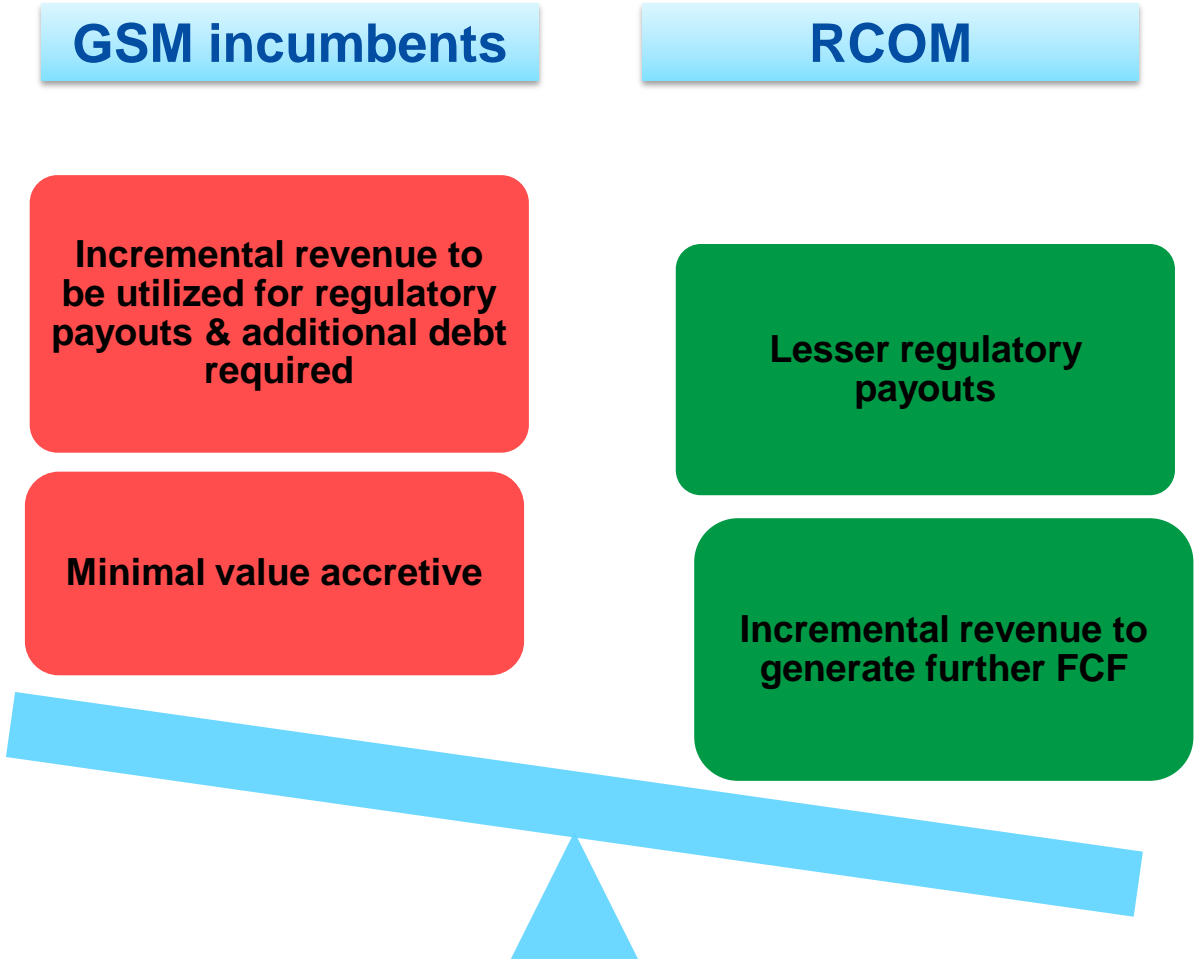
GSM incumbents

RCOM

Incremental revenue to be utilized for regulatory payouts & additional debt required

Minimal value accretive

Lesser regulatory payouts

Incremental revenue to generate further FCF